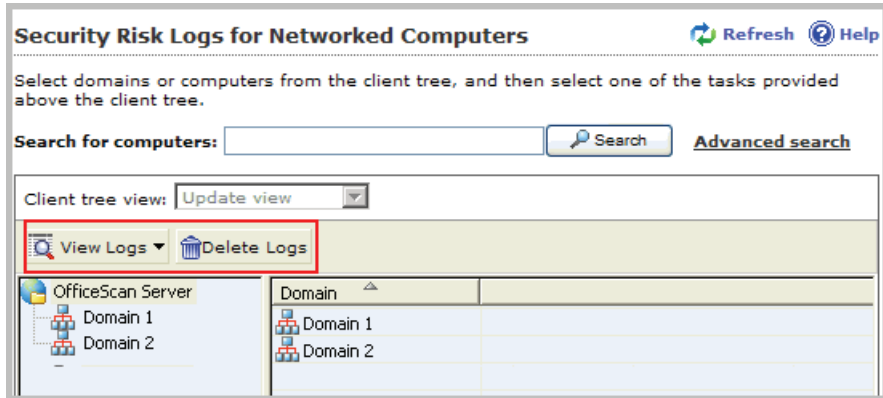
Security Risk Logs for Networked Computers

Refresh Help

Select domains or computers from the client tree, and then select one of the tasks provided above the client tree.

Search for computers: Search Advanced search

Client tree view: Update view

View Logs ▾ Delete Logs

OfficeScan Server
Domain 1
Domain 2

| Domain |  |
|---|---|
| Domain 1 |  |
| Domain 2 |  |